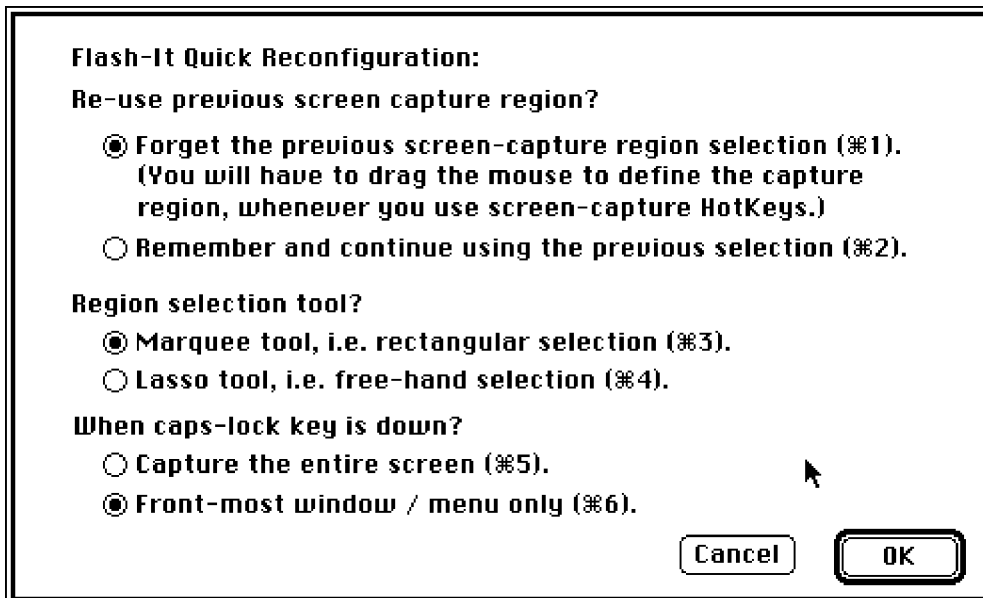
Flash-It Quick Reconfiguration:

Re-use previous screen capture region?

◉ Forget the previous screen-capture region selection (⌘1). (You will have to drag the mouse to define the capture region, whenever you use screen-capture HotKeys.)

○ Remember and continue using the previous selection (⌘2).

Region selection tool?

◉ Marquee tool, i.e. rectangular selection (⌘3).

○ Lasso tool, i.e. free-hand selection (⌘4).

When caps-lock key is down?

○ Capture the entire screen (⌘5).

◉ Front-most window / menu only (⌘6).

Cancel

OK